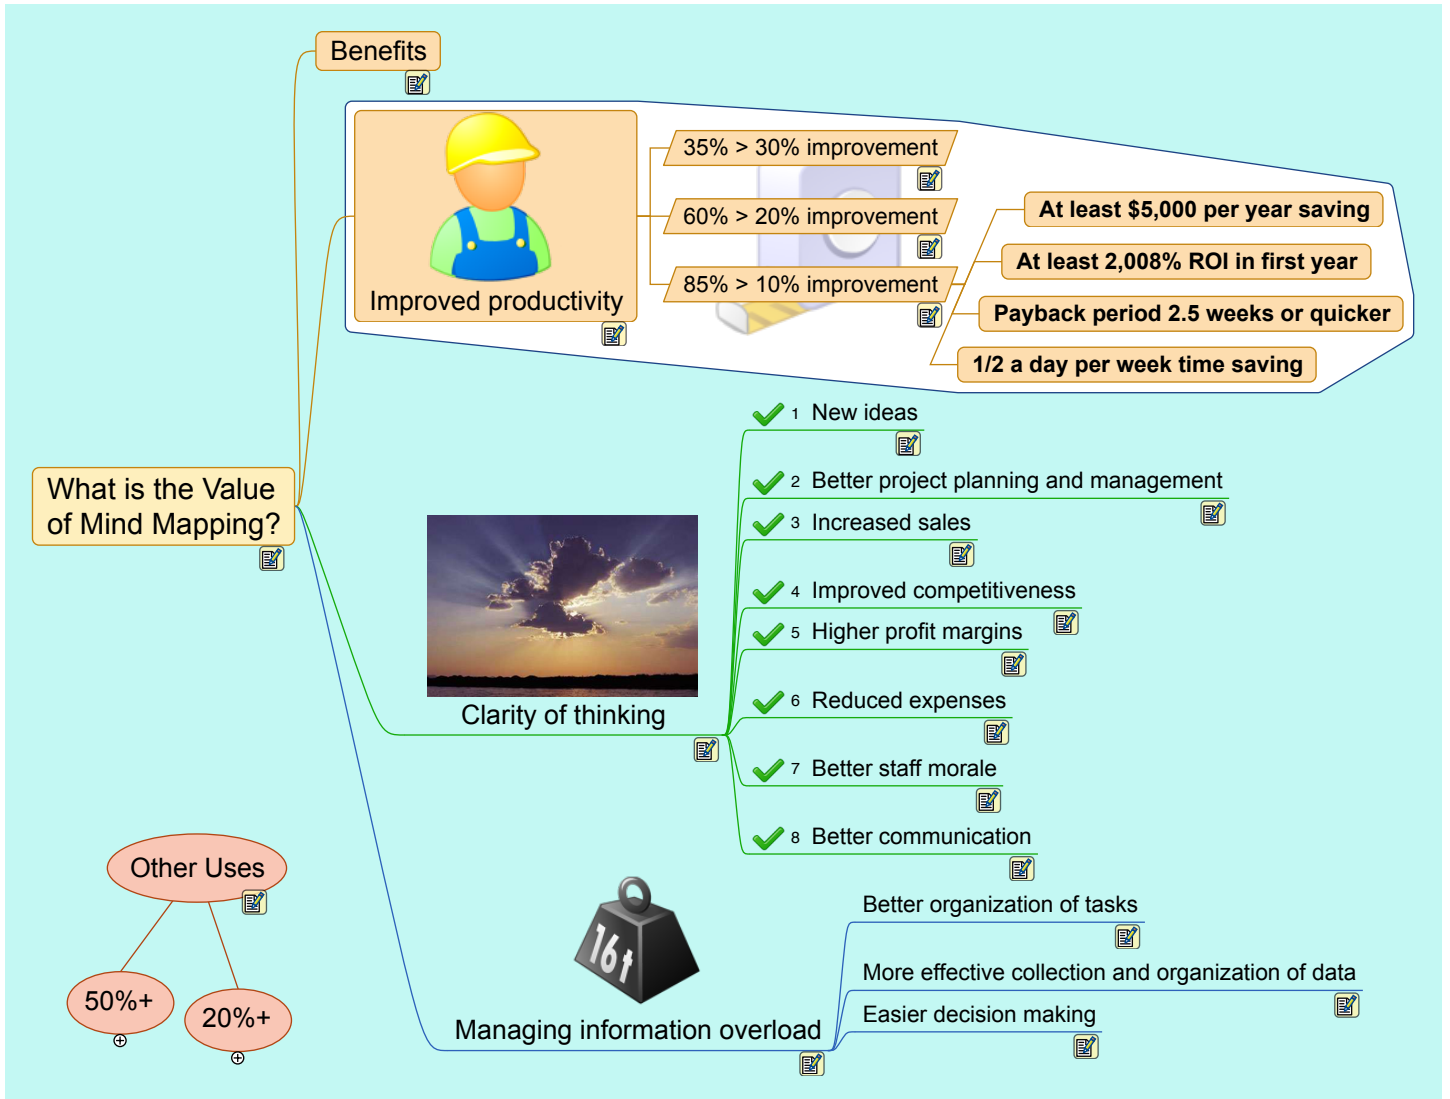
Benefits

Improved productivity

35% > 30% improvement

60% > 20% improvement

85% > 10% improvement

At least $5,000 per year saving

At least 2,008% ROI in first year

Payback period 2.5 weeks or quicker

1/2 a day per week time saving

What is the Value of Mind Mapping?

Clarity of thinking

1 New ideas

2 Better project planning and management

3 Increased sales

4 Improved competitiveness

5 Higher profit margins

6 Reduced expenses

7 Better staff morale

8 Better communication

Other Uses

50%+

20%+

16t

Managing information overload

Better organization of tasks

More effective collection and organization of data

Easier decision making